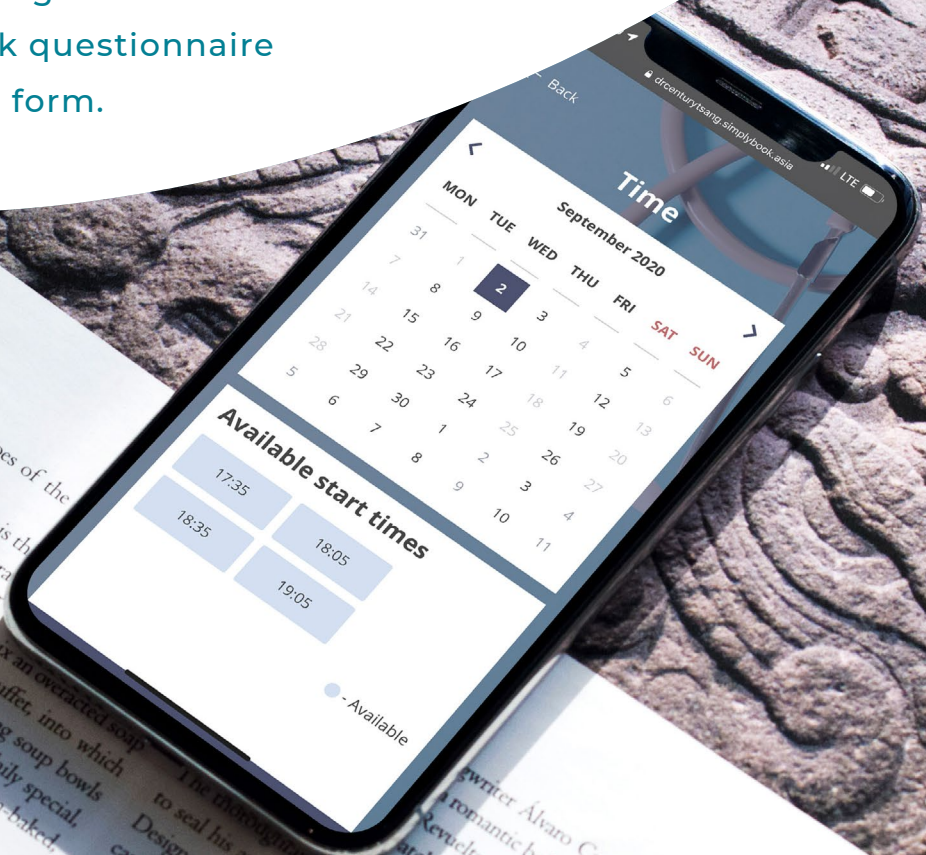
k questionnaire
form.

drcenturytsang.simplybook.asia
LTE
Back
Time
September 2020
MON TUE WED THU FRI SAT SUN

| MON | TUE | WED | THU | FRI | SAT | SUN |
|---|---|---|---|---|---|---|
| 31 | 1 | 2 | 3 | 4 | 5 | 6 |
| 7 | 8 | 9 | 10 | 11 | 12 | 13 |
| 14 | 15 | 16 | 17 | 18 | 19 | 20 |
| 21 | 22 | 23 | 24 | 25 | 26 | 27 |
| 28 | 29 | 30 | 1 | 2 | 3 | 4 |
| 5 | 6 | 7 | 8 | 9 | 10 | 11 |

Available start times
17:35
18:05
18:35
19:05
- Available

es of the
is th
x an overacted soap
uffet, into which
g soup bowls
ily special,
-baked,
to seal his
Design
The monolog
ywriter Álvaro C
romantic h
Revuel